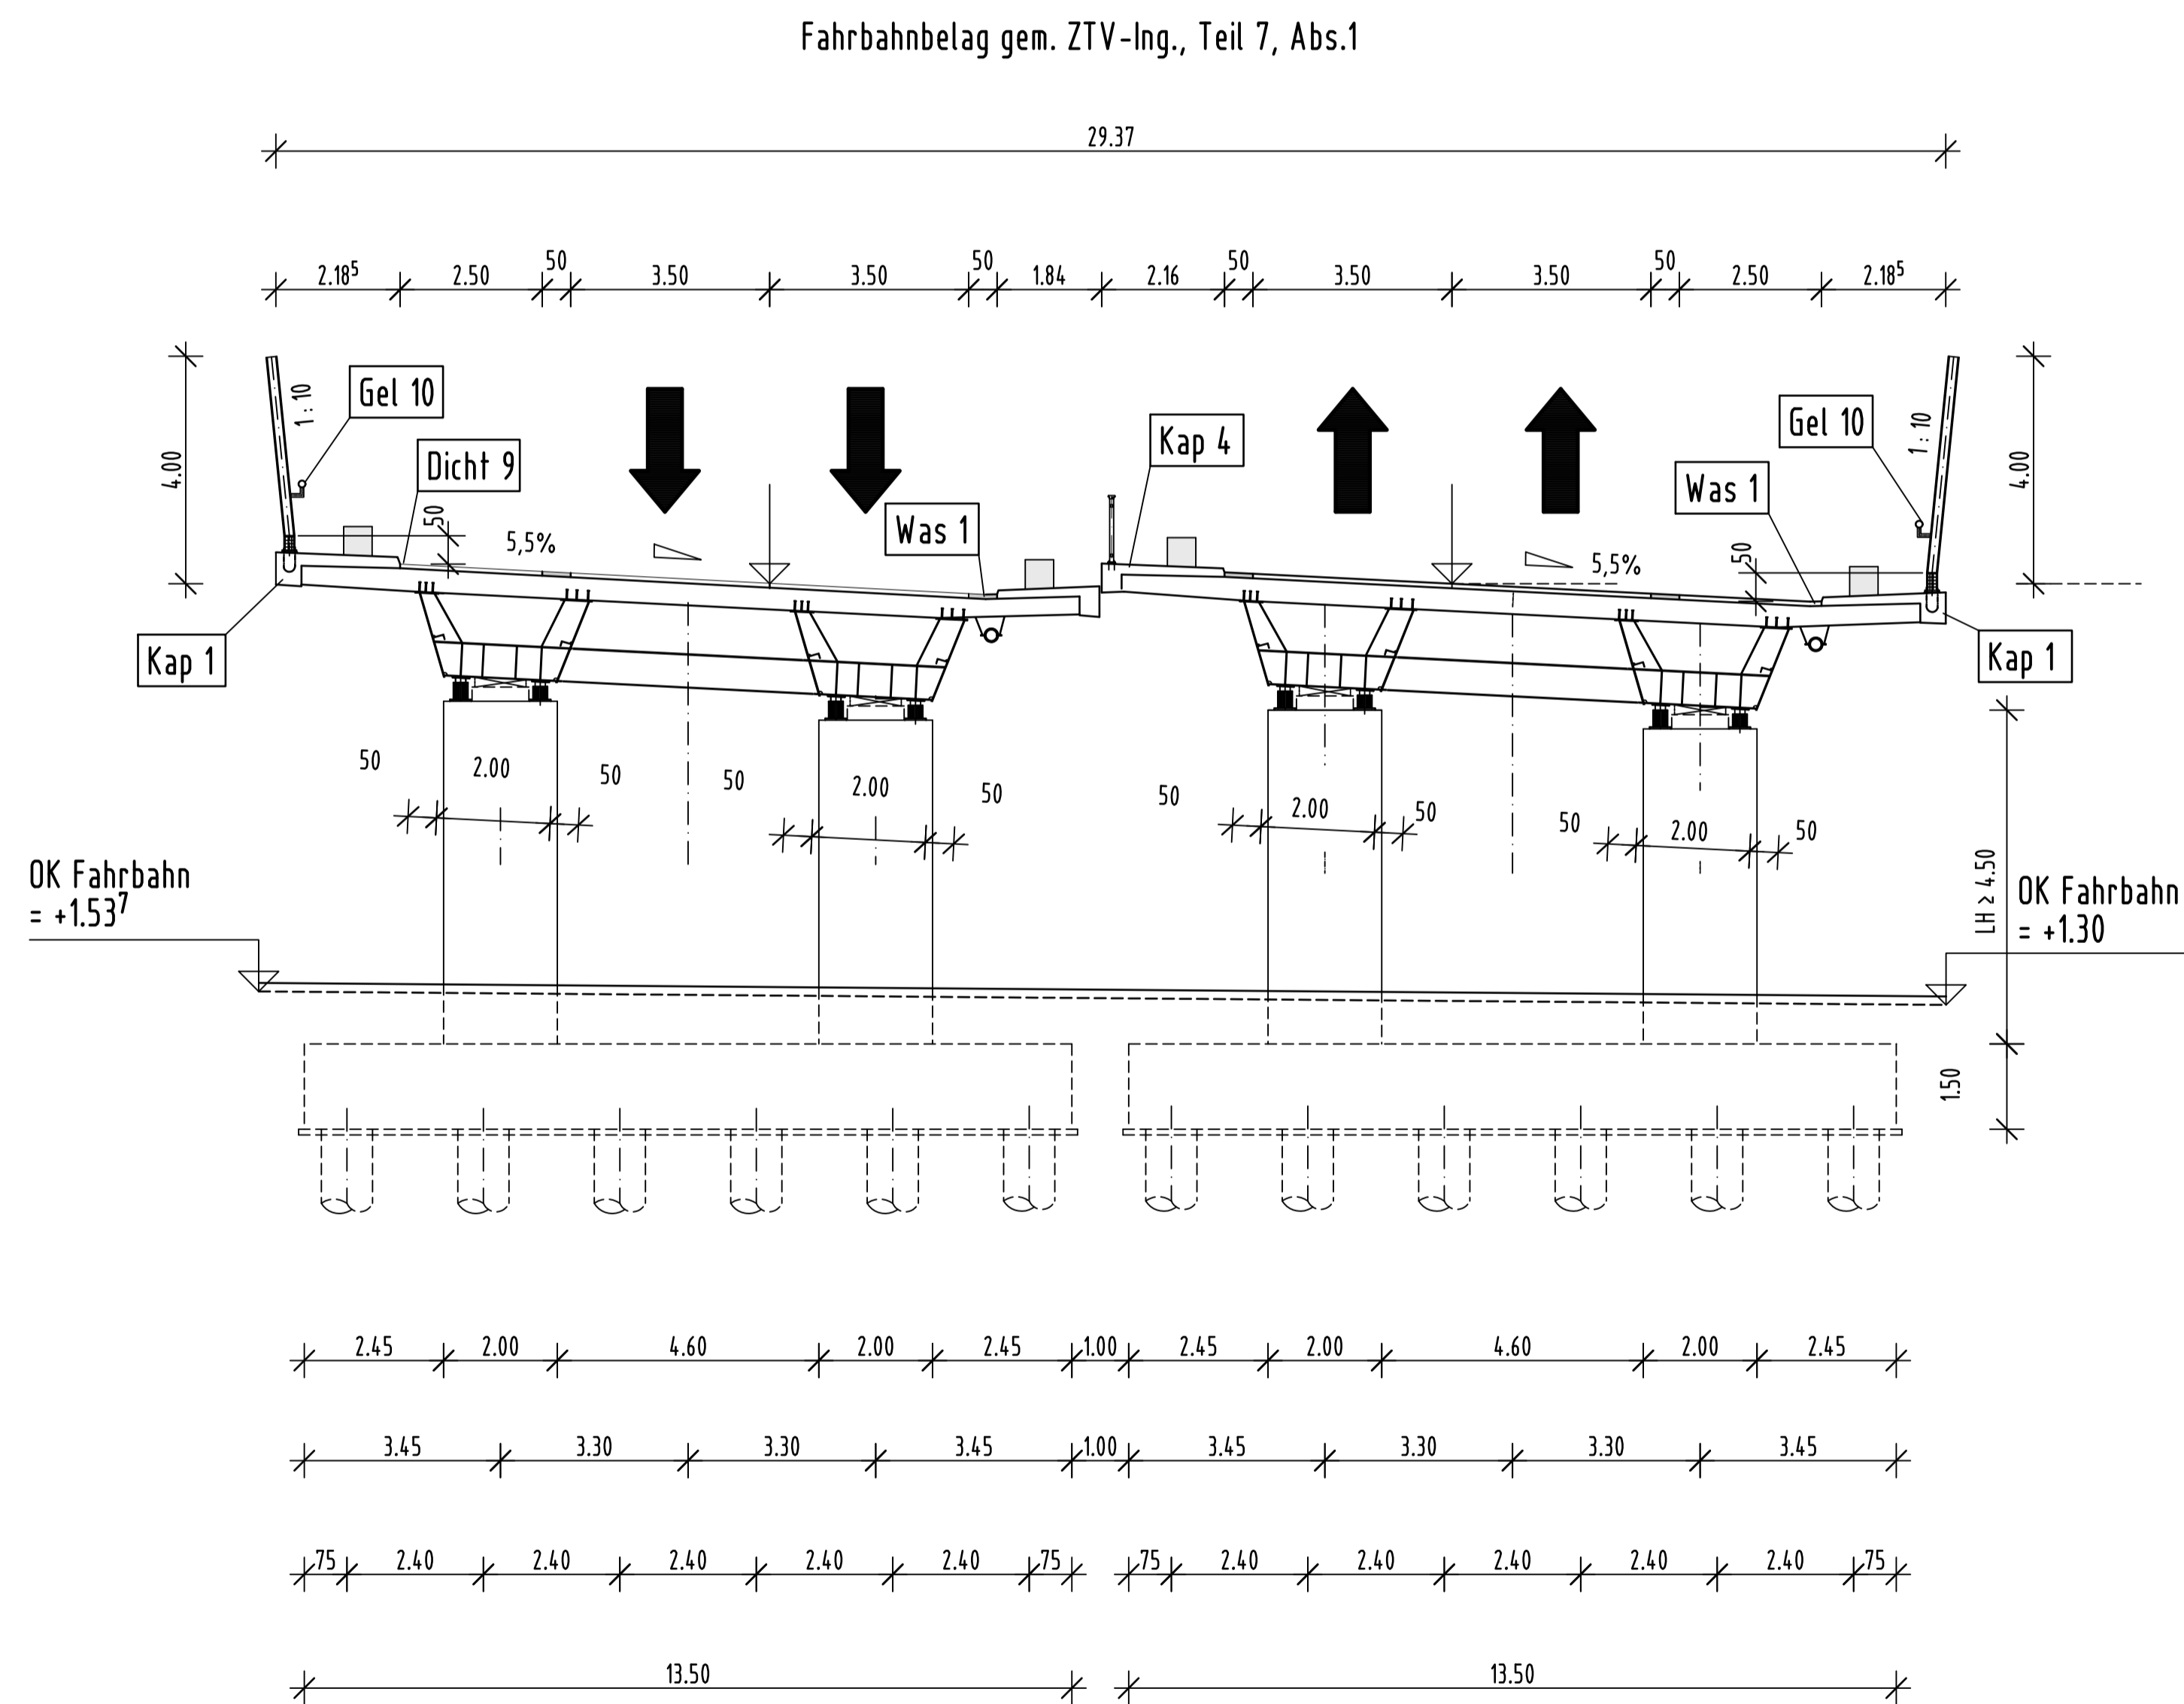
Fahrbahnbelag gem. ZTV-Ing., Teil 7, Abs.1

29.37

$2.18^5$ 2.50 50 3.50 3.50 50 1.84 2.16 50 3.50 3.50 50 2.50 $2.18^5$

4.00
1 : 10
Gel 10
Dicht 9
50
5,5%
Was 1
Kap 4
Gel 10
1 : 10
Was 1
4.00
5,5%
50
Kap 1
Kap 1

50 2.00 50 50 2.00 50 50 2.00 50 50 2.00 50

OK Fahrbahn
= $+1.53^7$

LH ≥ 4.50
OK Fahrbahn
= +1.30

1.50

2.45 2.00 4.60 2.00 2.45 1.00 2.45 2.00 4.60 2.00 2.45

3.45 3.30 3.30 3.45 1.00 3.45 3.30 3.30 3.45

75 2.40 2.40 2.40 2.40 2.40 75 75 2.40 2.40 2.40 2.40 2.40 75

13.50 13.50